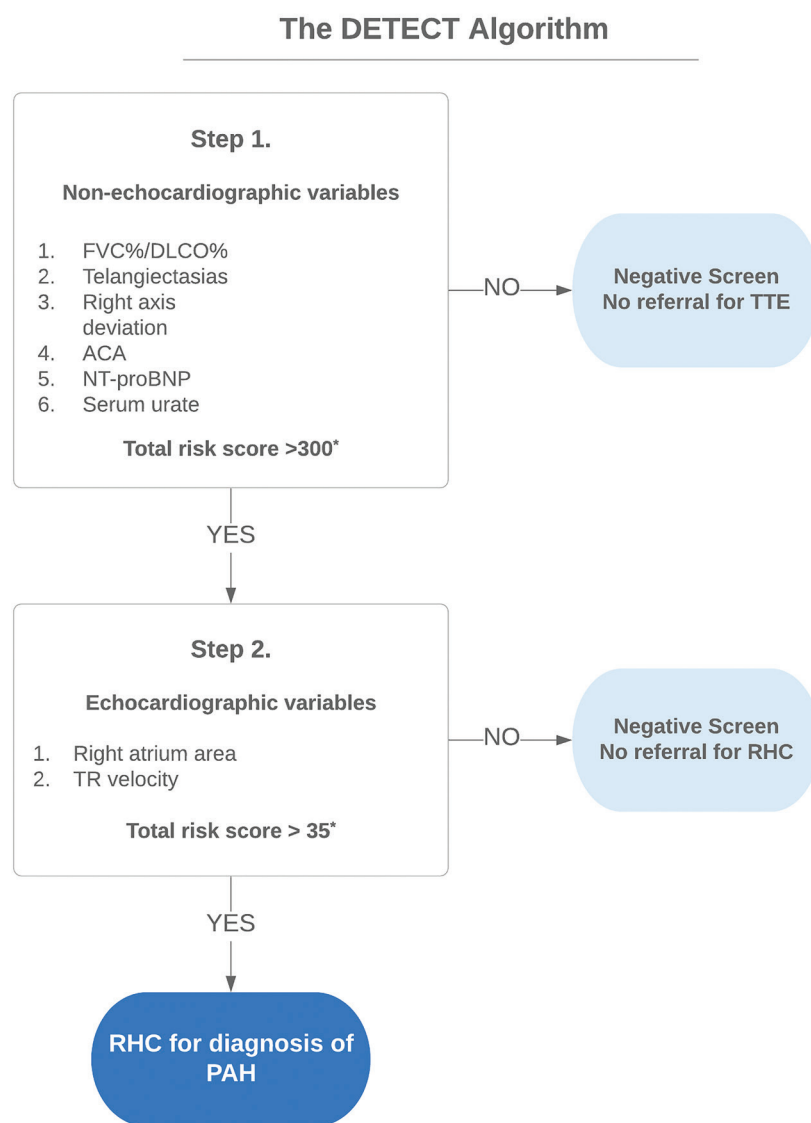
The DETECT Algorithm

Step 1.

Non-echocardiographic variables

1. FVC%/DLCO%
2. Telangiectasias
3. Right axis deviation
4. ACA
5. NT-proBNP
6. Serum urate

Total risk score >300*

NO

Negative Screen
No referral for TTE

YES

Step 2.

Echocardiographic variables

1. Right atrium area
2. TR velocity

Total risk score > 35*

NO

Negative Screen
No referral for RHC

YES

RHC for diagnosis of PAH